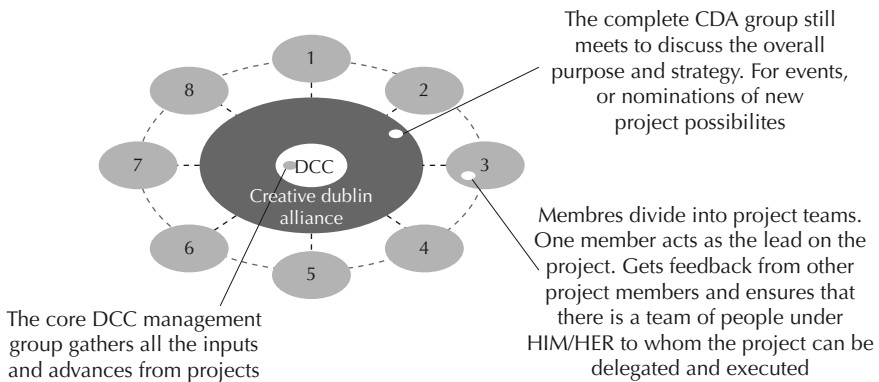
The complete CDA group still meets to discuss the overall purpose and strategy. For events, or nominations of new project possibilites

1

2

8

3

7

DCC

Creative dublin alliance

6

4

5

Membres divide into project teams. One member acts as the lead on the project. Gets feedback from other project members and ensures that there is a team of people under HIM/HER to whom the project can be delegated and executed

The core DCC management group gathers all the inputs and advances from projects